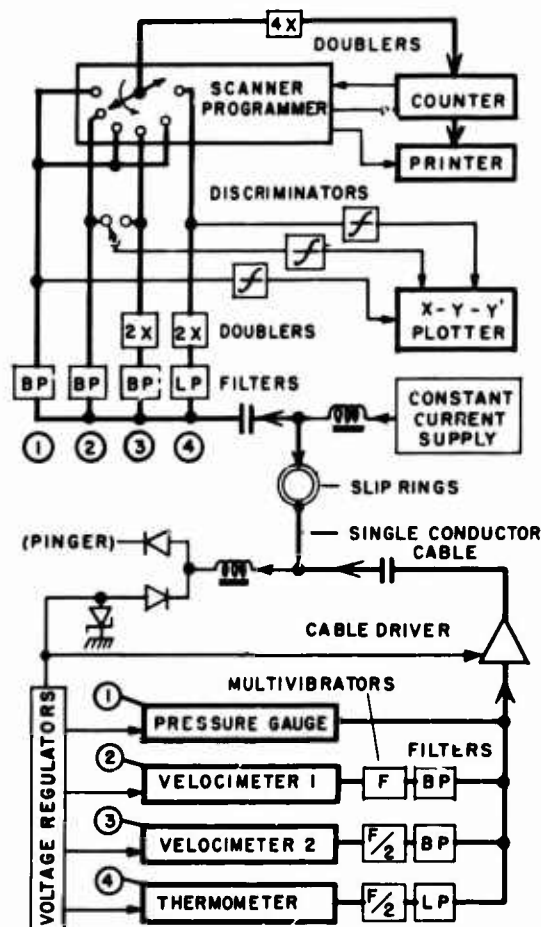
4X
DOUBLERS
SCANNER PROGRAMMER
COUNTER
PRINTER
DISCRIMINATORS
$f$
$f$
$f$
X - Y - Y'
PLOTTER
2X
2X
DOUBLERS
BP
BP
BP
LP
FILTERS
CONSTANT CURRENT SUPPLY
①
②
③
④
SLIP RINGS
SINGLE CONDUCTOR CABLE
(PINGER)
CABLE DRIVER
MULTIVIBRATORS
VOLTAGE REGULATORS
①
PRESSURE GAUGE
FILTERS
②
VELOCIMETER I
F
BP
③
VELOCIMETER 2
F/2
BP
④
THERMOMETER
F/2
LP